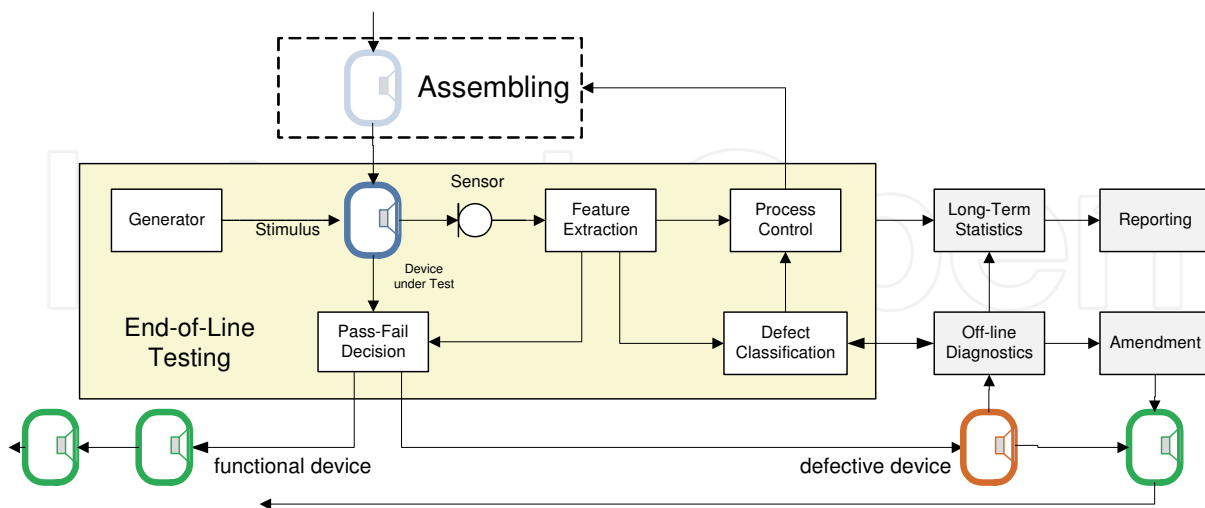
Assembling

Generator

Stimulus

Sensor

Device under Test

Feature Extraction

Process Control

Long-Term Statistics

Reporting

End-of-Line Testing

Pass-Fail Decision

Defect Classification

Off-line Diagnostics

Amendment

functional device

defective device